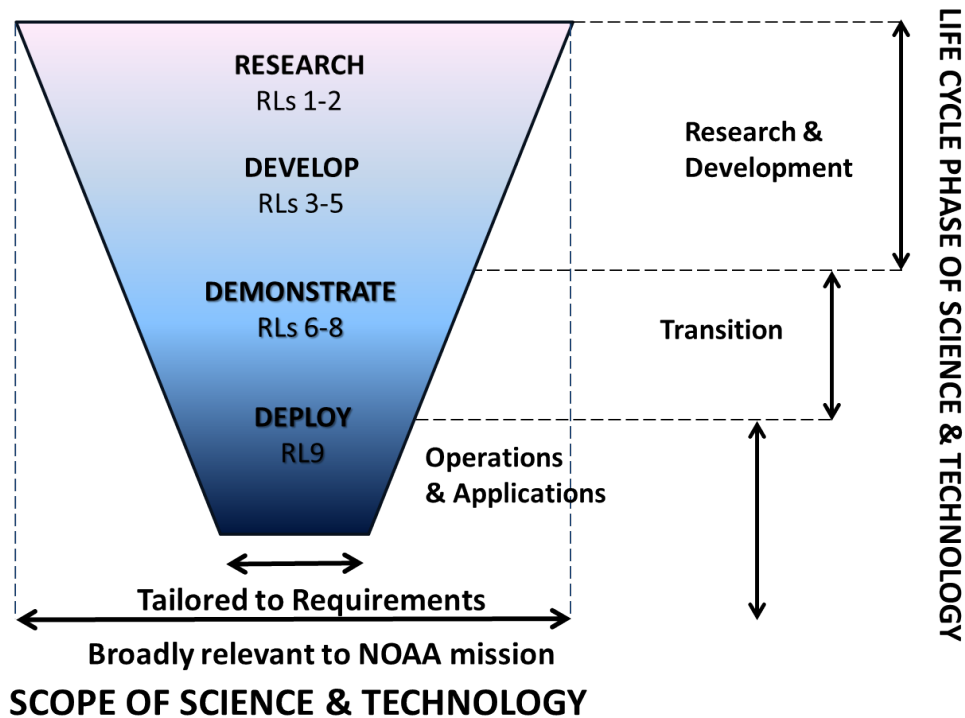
RESEARCH
RLs 1-2

DEVELOP
RLs 3-5

DEMONSTRATE
RLs 6-8

DEPLOY
RL9

Research & Development

Transition

Operations & Applications

LIFE CYCLE PHASE OF SCIENCE & TECHNOLOGY

Tailored to Requirements

Broadly relevant to NOAA mission

SCOPE OF SCIENCE & TECHNOLOGY